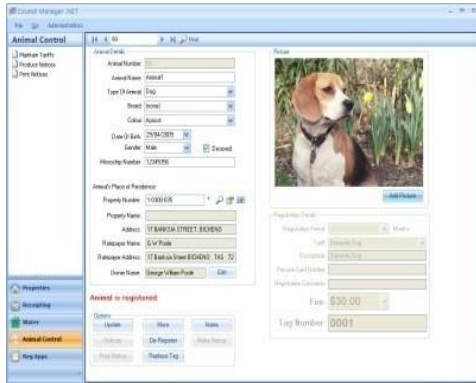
Council Manager .NET
File Go Administration
Animal Control
Maintain Tariffs
Produce Notices
Print Notices
Find
Animal Details
Animal Number
Animal Name Annabel
Type Of Animal Dog
Breed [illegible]
Colour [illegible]
Date Of Birth 29/04/2009
Gender Male
Desexed
Microchip Number 12345956
Animal's Place of Residence
Property Number 1-0000-635
Property Name
Address 17 BANKSIA STREET, BICHENO
Ratepayer Name G W Poole
Ratepayer Address 17 Banksia Street BICHENO TAS 72
Owner Name George William Poole Edit
Picture
Add Picture
Registration Details
Registration Period Months
Tariff Domestic Dog
Discounted Domestic Dog
Pensioner Card Number
Registration Comments
Fee $30.00
Tag Number 0001
Animal is registered
Options
Update More Notes
Refresh De-Register Make Notice
Print Notice Replace Tag
Properties
Receipting
Water
Animal Control
Reg Apps